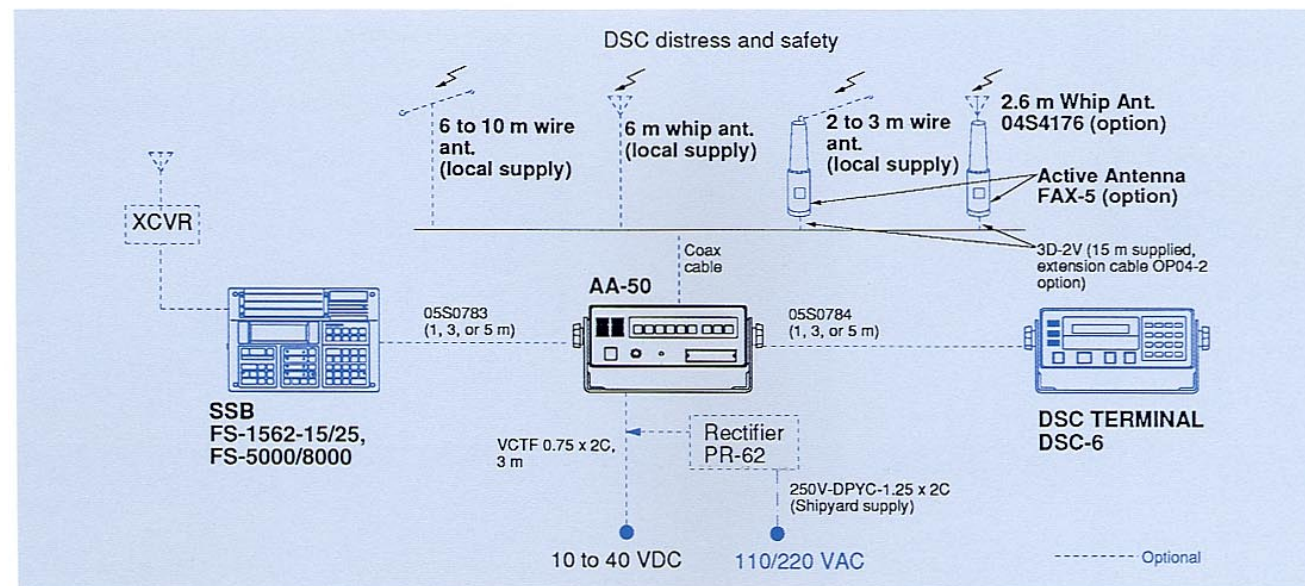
DSC distress and safety

6 to 10 m wire ant. (local supply)

6 m whip ant. (local supply)

2 to 3 m wire ant. (local supply)

2.6 m Whip Ant. 04S4176 (option)

Active Antenna FAX-5 (option)

XCVR

Coax cable

3D-2V (15 m supplied, extension cable OP04-2 option)

AA-50

05S0783 (1, 3, or 5 m)

05S0784 (1, 3, or 5 m)

SSB FS-1562-15/25, FS-5000/8000

DSC TERMINAL DSC-6

VCTF 0.75 x 2C, 3 m

Rectifier PR-62

250V-DPYC-1.25 x 2C (Shipyard supply)

10 to 40 VDC

110/220 VAC

Optional